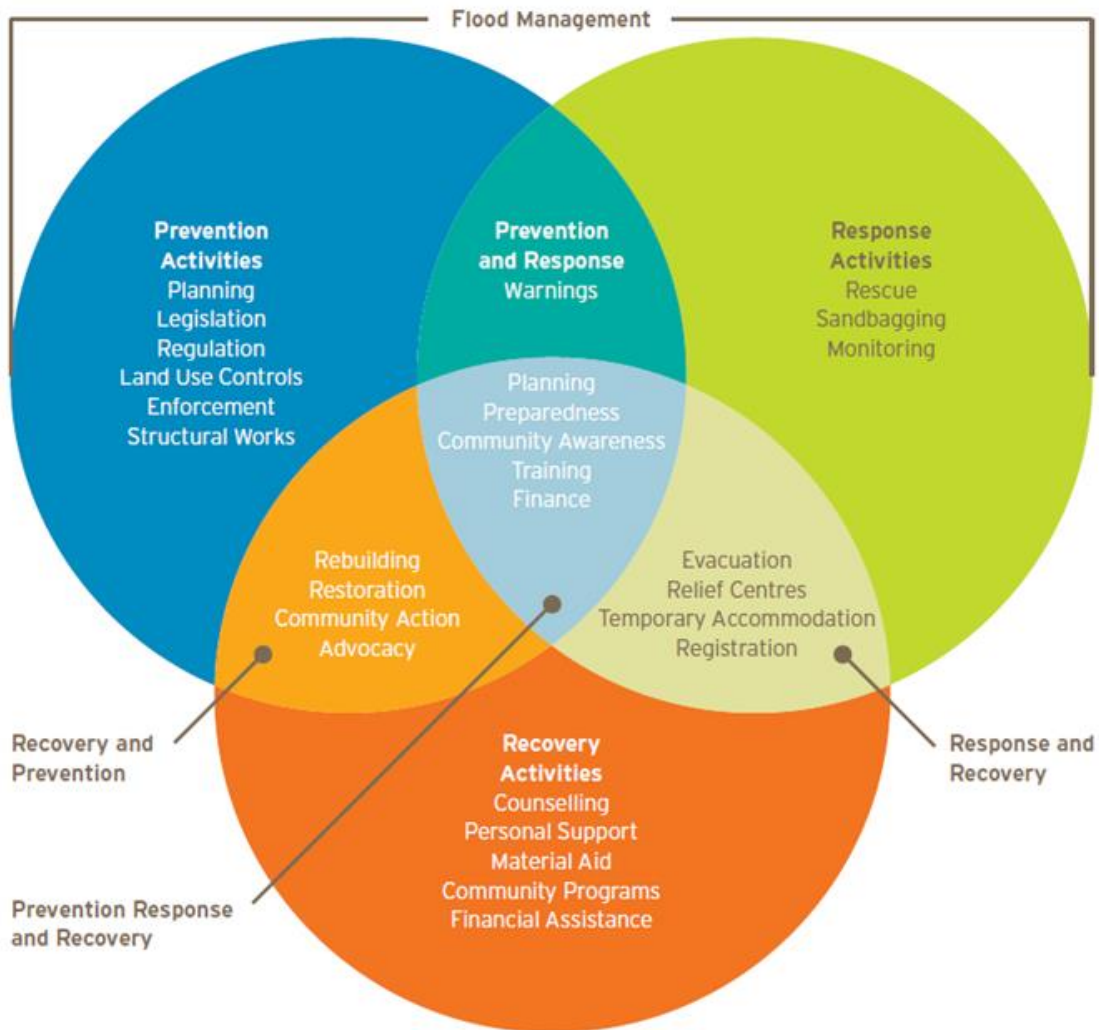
Flood Management

Prevention Activities
Planning
Legislation
Regulation
Land Use Controls
Enforcement
Structural Works

Prevention and Response
Warnings

Response Activities
Rescue
Sandbagging
Monitoring

Planning
Preparedness
Community Awareness
Training
Finance

Rebuilding
Restoration
Community Action
Advocacy

Evacuation
Relief Centres
Temporary Accommodation
Registration

Recovery and Prevention

Recovery Activities
Counselling
Personal Support
Material Aid
Community Programs
Financial Assistance

Response and Recovery

Prevention Response and Recovery